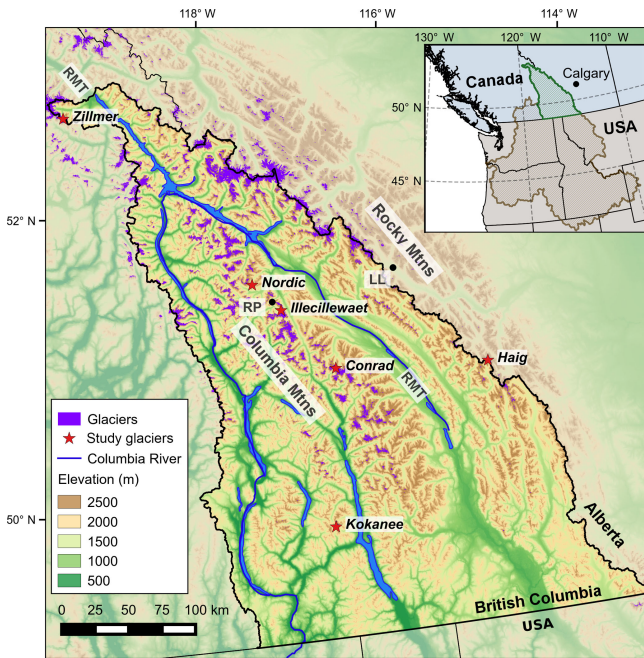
118° W
116° W
130° W
120° W
114° W
110° W
Canada
Calgary
50° N
USA
45° N
52° N
RMT
Zillmer
Rocky Mtns
LL
Nordic
RP
Illecillewaet
Columbia Mtns
Conrad
RMT
Haig
Glaciers
Study glaciers
Columbia River
Elevation (m)
2500
2000
1500
1000
500
50° N
Kokanee
Alberta
British Columbia
USA
0 25 50 75 100 km